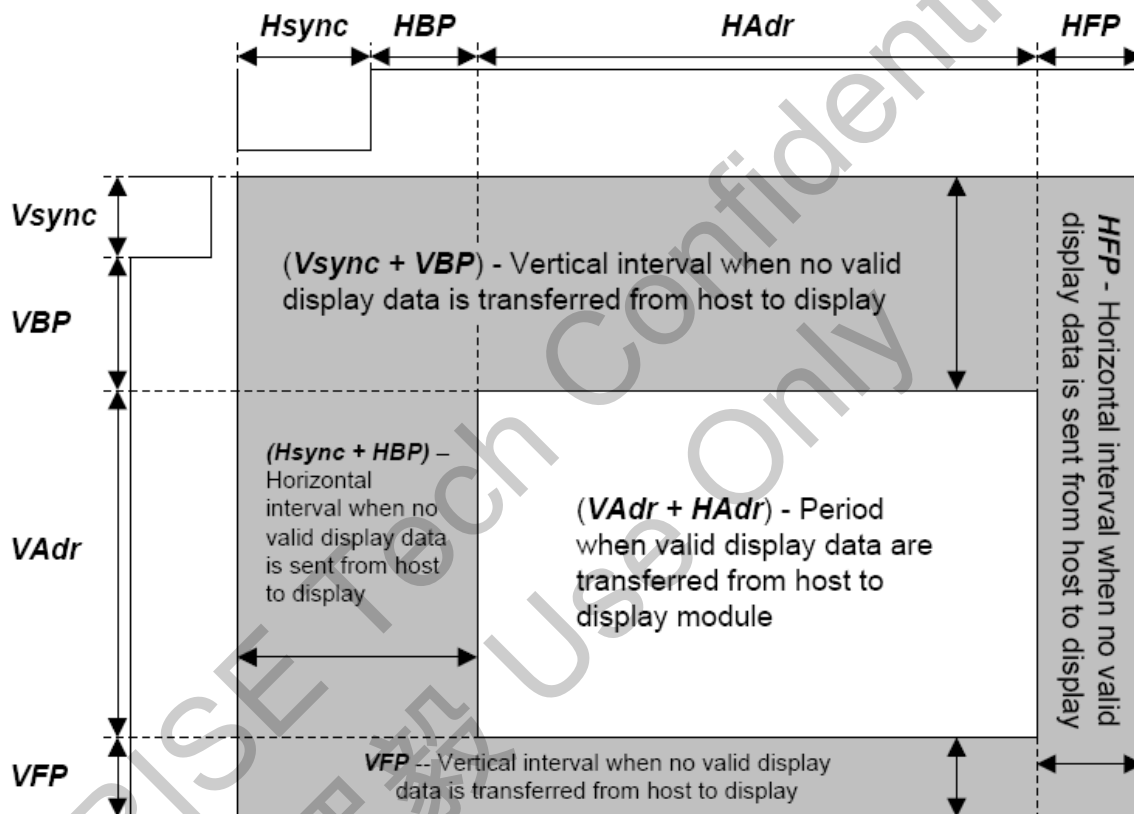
Hsync HBP HAdr HFP

Vsync

VBP

VAdr

VFP

(Vsync + VBP) - Vertical interval when no valid display data is transferred from host to display

(Hsync + HBP) – Horizontal interval when no valid display data is sent from host to display

(VAdr + HAdr) - Period when valid display data are transferred from host to display module

HFP - Horizontal interval when no valid display data is sent from host to display

VFP -- Vertical interval when no valid display data is transferred from host to display

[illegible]ISE Tech Confidential
Use Only